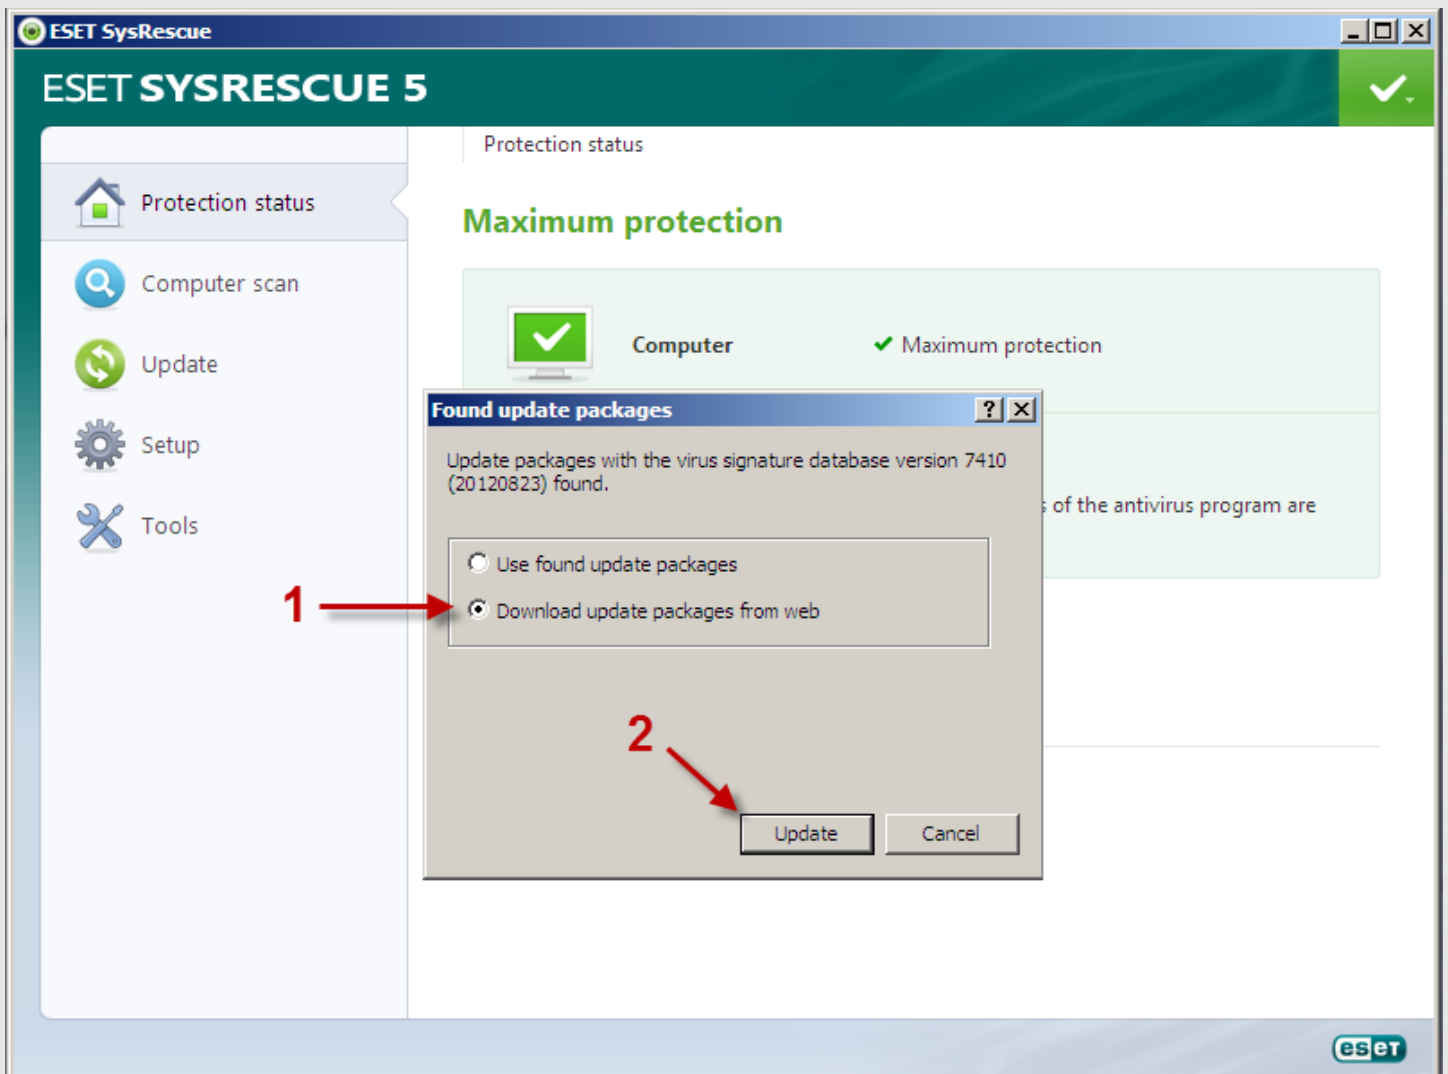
ESET SysRescue

ESET SYSRESCUE 5

Protection status

Computer scan

Update

Setup

Tools

Protection status

Maximum protection

Computer

Maximum protection

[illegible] of the antivirus program are

Found update packages

?

Update packages with the virus signature database version 7410 (20120823) found.

Use found update packages

Download update packages from web

1

2

Update

Cancel

eset